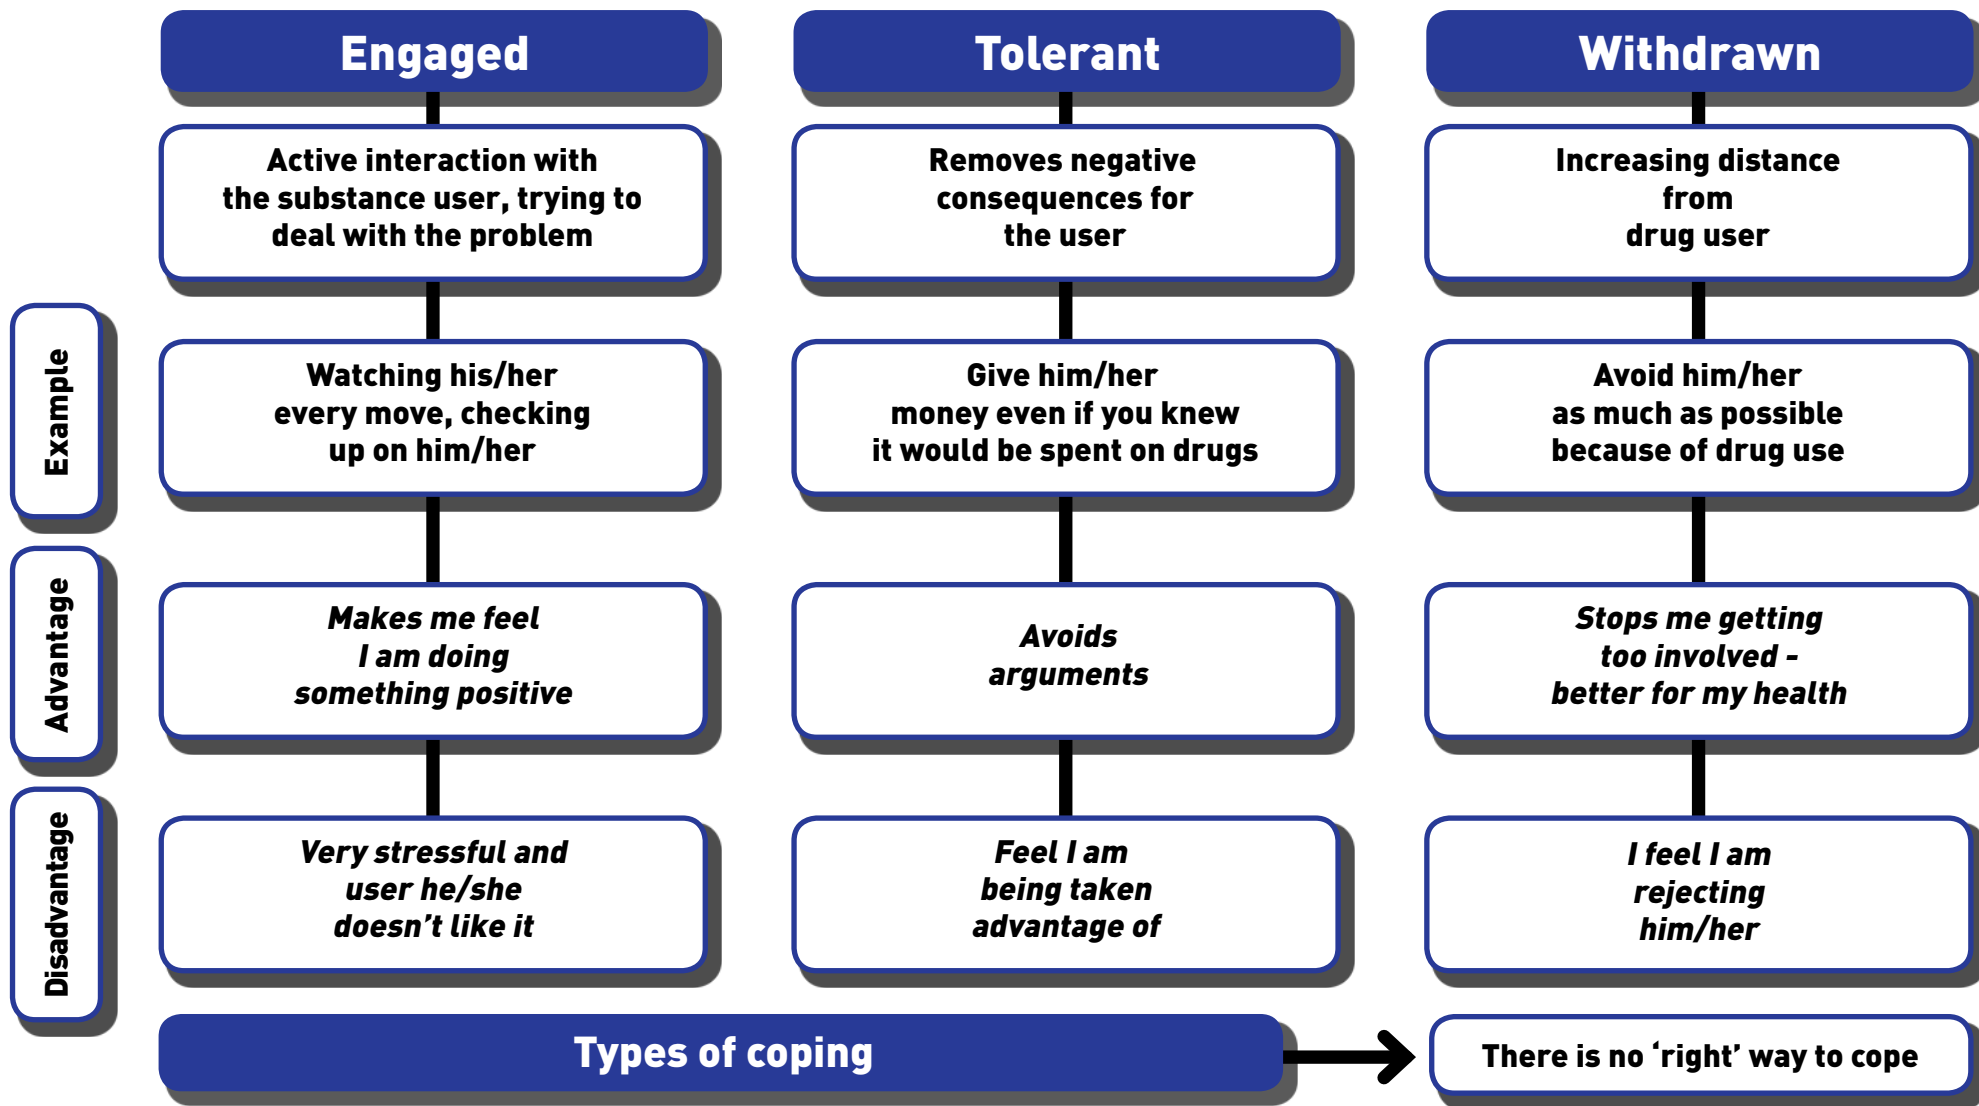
| | Engaged | Tolerant | Withdrawn |
|---|---|---|---|
| | Active interaction with the substance user, trying to deal with the problem | Removes negative consequences for the user | Increasing distance from drug user |
| Example | Watching his/her every move, checking up on him/her | Give him/her money even if you knew it would be spent on drugs | Avoid him/her as much as possible because of drug use |
| Advantage | *Makes me feel I am doing something positive* | *Avoids arguments* | *Stops me getting too involved - better for my health* |
| Disadvantage | *Very stressful and user he/she doesn't like it* | *Feel I am being taken advantage of* | *I feel I am rejecting him/her* |

Types of coping

There is no 'right' way to cope